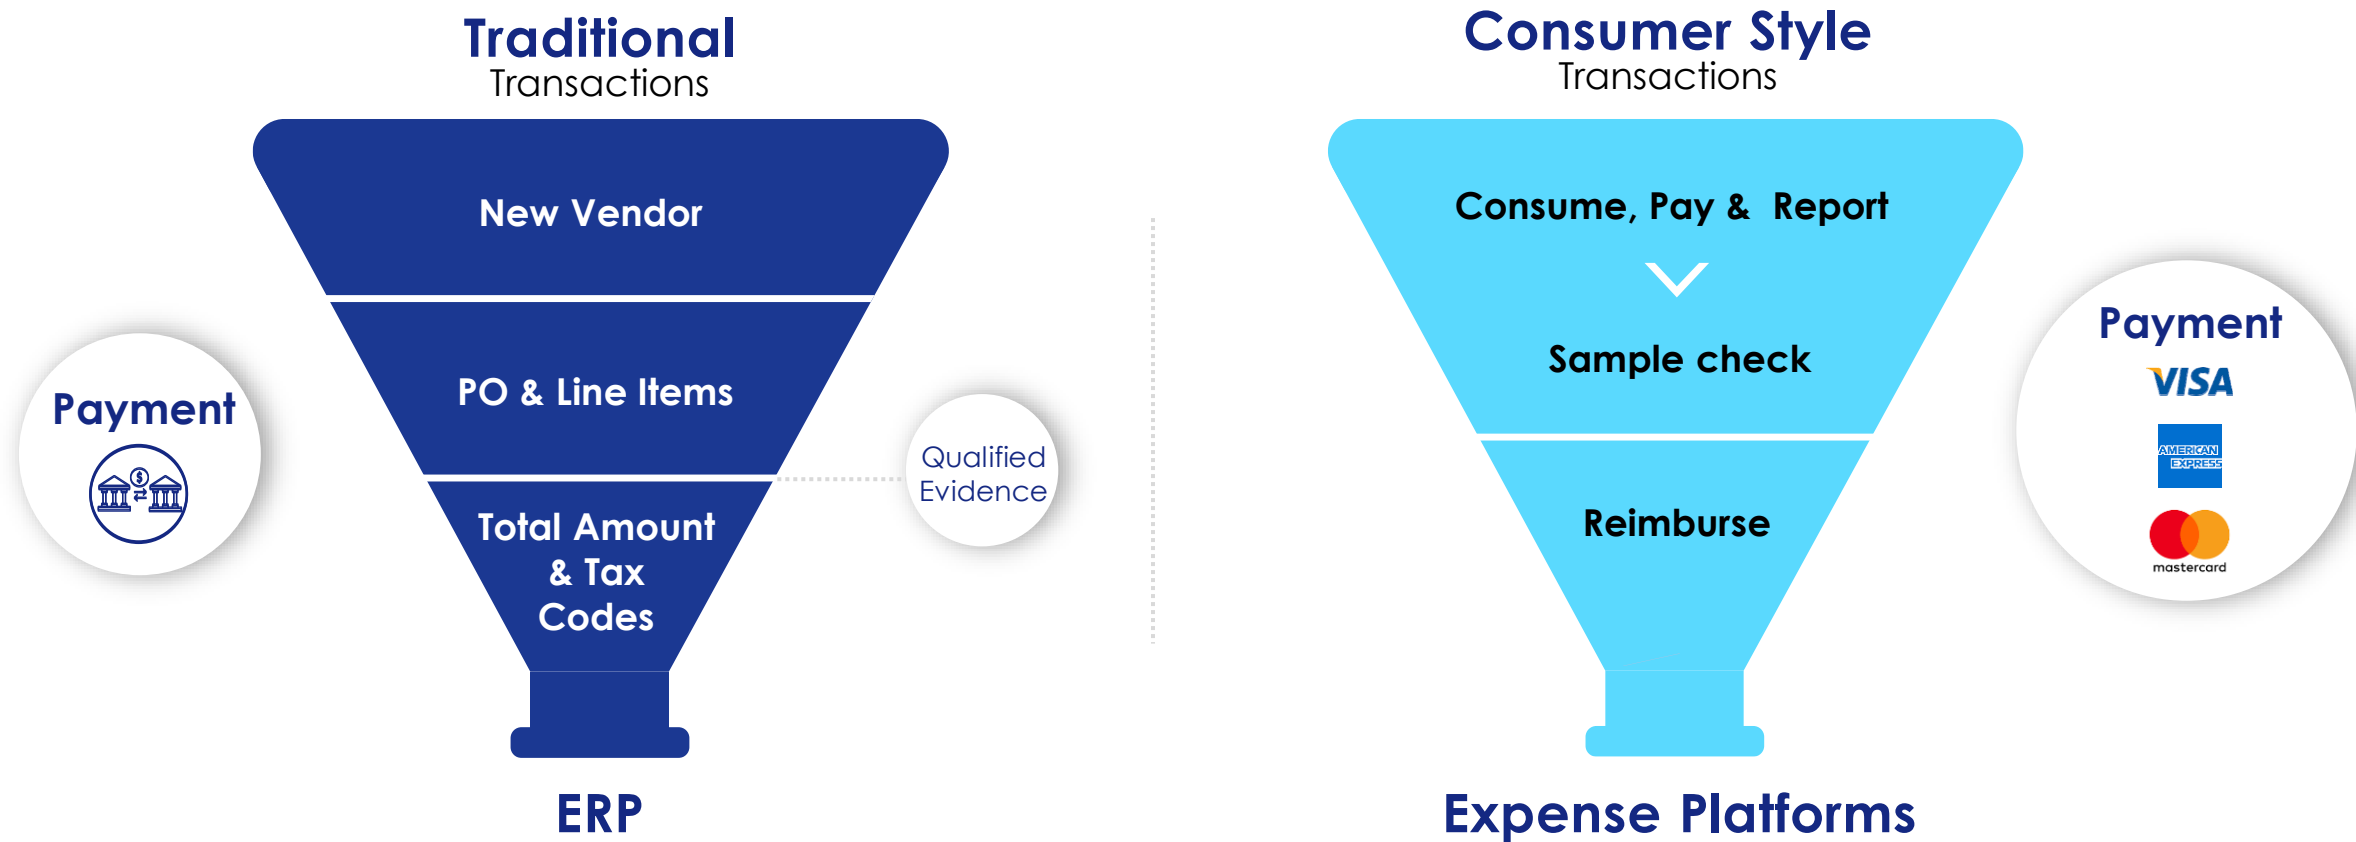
Traditional
Transactions

Payment

New Vendor

PO & Line Items

Total Amount & Tax Codes

Qualified Evidence

ERP

Consumer Style
Transactions

Consume, Pay & Report

Sample check

Reimburse

Payment
VISA
AMERICAN EXPRESS
mastercard

Expense Platforms